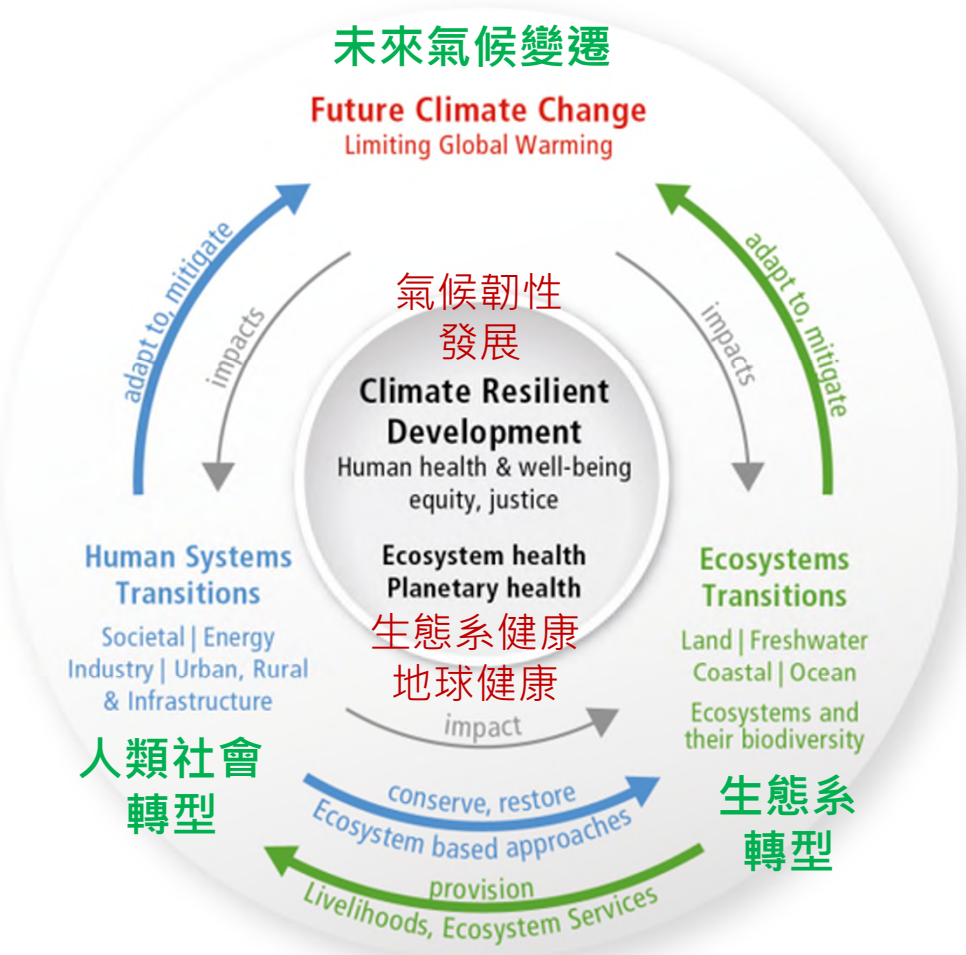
未來氣候變遷

Future Climate Change
Limiting Global Warming

adapt to, mitigate

impacts

氣候韌性
發展

Climate Resilient Development
Human health & well-being
equity, justice

Ecosystem health
Planetary health

生態系健康
地球健康

impacts

adapt to, mitigate

Human Systems Transitions
Societal | Energy
Industry | Urban, Rural
& Infrastructure

人類社會
轉型

Ecosystems Transitions
Land | Freshwater
Coastal | Ocean
Ecosystems and their biodiversity

生態系
轉型

impact

conserve, restore
Ecosystem based approaches

provision
Livelihoods, Ecosystem Services